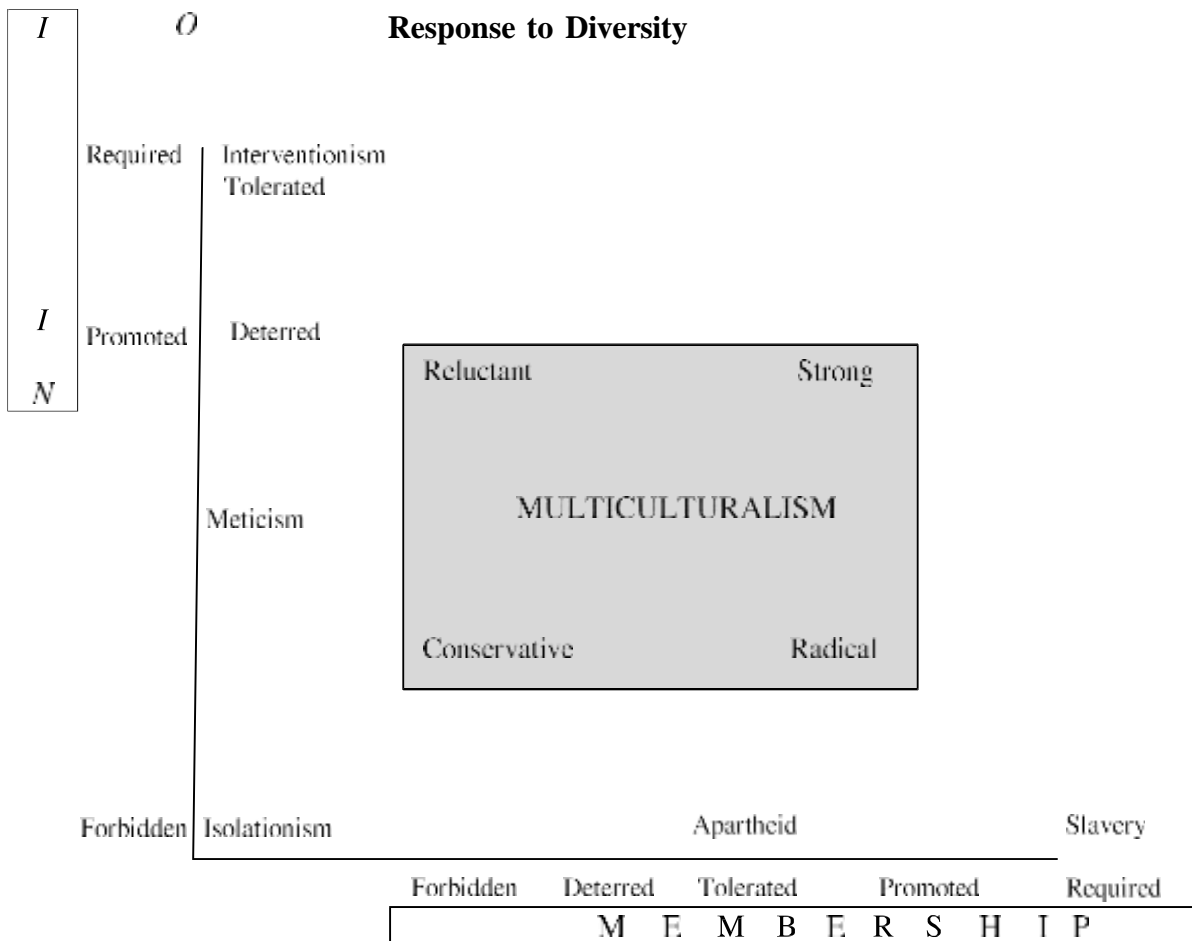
I O Response to Diversity

Required Interventionism
Tolerated

I Promoted Deterred

N

Reluctant Strong

MULTICULTURALISM

Meticism

Conservative Radical

Forbidden Isolationism Apartheid Slavery

Forbidden Deterred Tolerated Promoted Required

M E M B E R S H I P